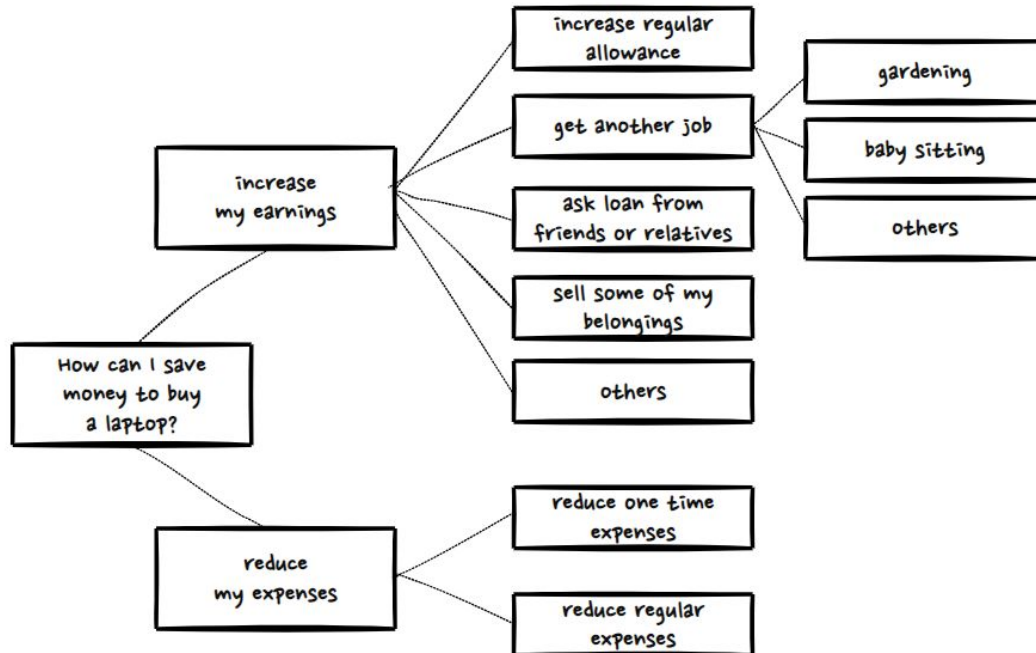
How can I save money to buy a laptop?

increase my earnings

increase regular allowance

get another job

gardening

baby sitting

others

ask loan from friends or relatives

sell some of my belongings

others

reduce my expenses

reduce one time expenses

reduce regular expenses